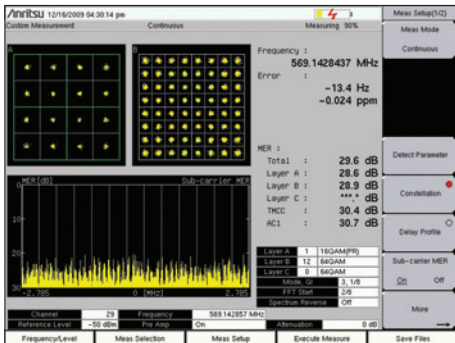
/Inritsu 12/16/2009 04:30:14 pm
Custom Measurement
Continuous
Measuring 90%
Meas Setup(1/2)

A
B

Frequency :
569.1428437 MHz
Error
-13.4 Hz
-0.024 ppm

MER :
Total : 29.6 dB
Layer A : 28.6 dB
Layer B : 28.9 dB
Layer C : ***.* dB
TMCC : 30.4 dB
AC1 : 30.7 dB

MER [dB]
Sub-carrier MER
10
20
30
-2.785
0
[MHz]
2.785

| Layer A | 1 | 16QAM(PR) |
|---|---|---|
| Layer B | 12 | 64QAM |
| Layer C | 0 | 64QAM |
| Mode, GI | | 3, 1/8 |
| FFT Start | | 2/8 |
| Spectrum Reverse | | Off |

| Channel | 29 | Frequency | 569.142857 MHz | | |
|---|---|---|---|---|---|
| Reference Level | -50 dBm | Pre Amp | On | Attenuation | 0 dB |

Meas Mode
Continuous
Detect Parameter
Constellation
Delay Profile
Sub-carrier MER
On Off
More

Frequency/Level
Meas Selection
Meas Setup
Execute Measure
Save Files